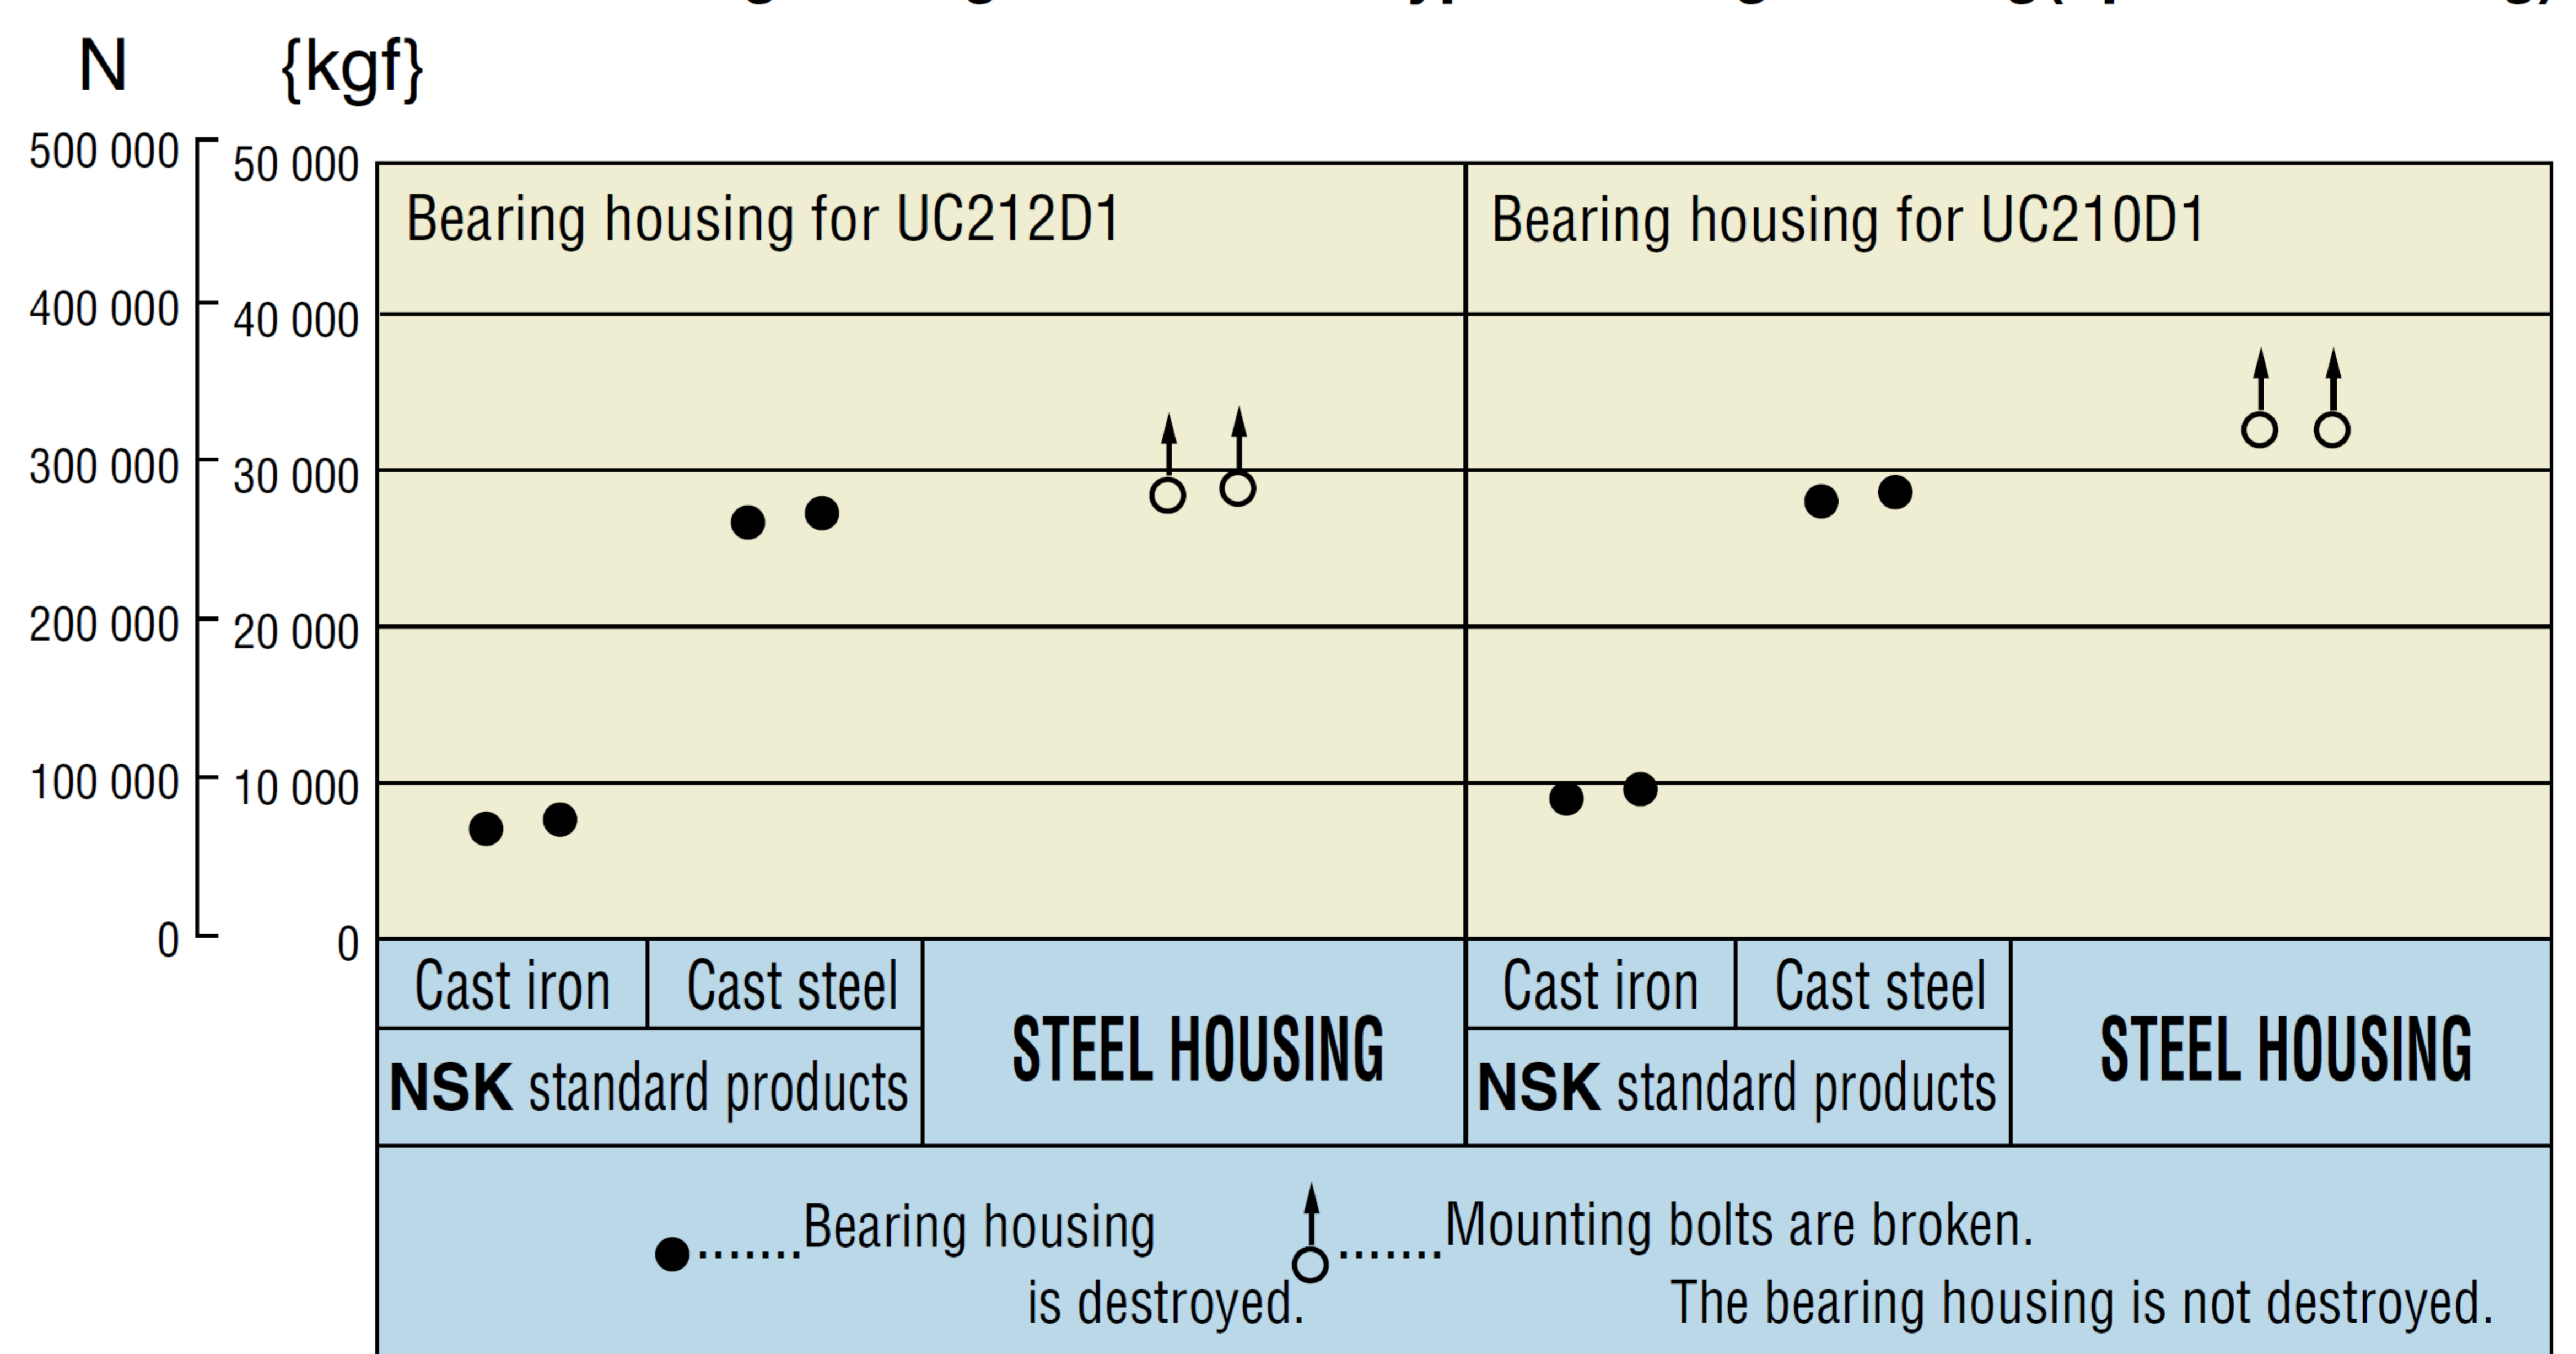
N {kgf}

500 000
400 000
300 000
200 000
100 000
0

50 000
40 000
30 000
20 000
10 000
0

Bearing housing for UC212D1

Bearing housing for UC210D1

| Cast iron | Cast steel | STEEL HOUSING | Cast iron | Cast steel | STEEL HOUSING |
|---|---|---|---|---|---|
| NSK standard products | | | NSK standard products | | |

●.......Bearing housing is destroyed.

.......Mounting bolts are broken. The bearing housing is not destroyed.